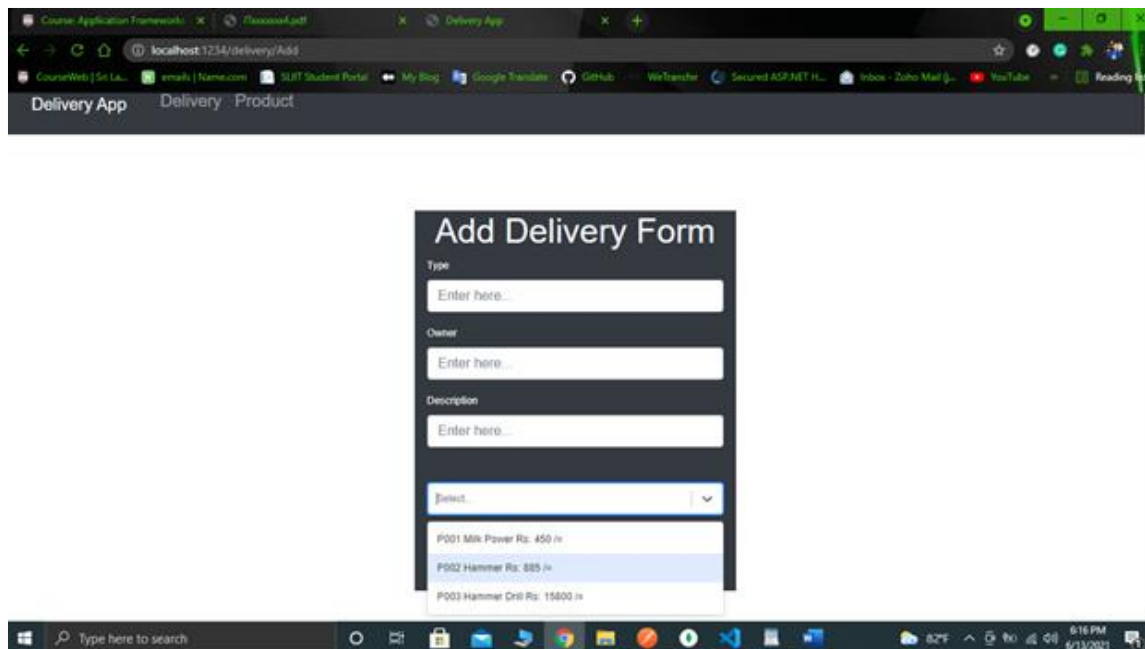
Course: Application Frameworks ×
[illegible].pdf ×
Delivery App ×
+

localhost:1234/delivery/Add

CourseWeb | Sri La... emails | Name.com SLIIT Student Portal My Blog Google Translate GitHub WeTransfer Secured ASP.NET H... Inbox - Zoho Mail (... YouTube Reading list

Delivery App Delivery Product

Add Delivery Form

Type

Enter here...

Owner

Enter here...

Description

Enter here...

Select...

P001 Milk Power Rs: 450 /=

P002 Hammer Rs: 885 /=

P003 Hammer Drill Rs: 15800 /=

Type here to search

82°F

6:16 PM
6/13/2021